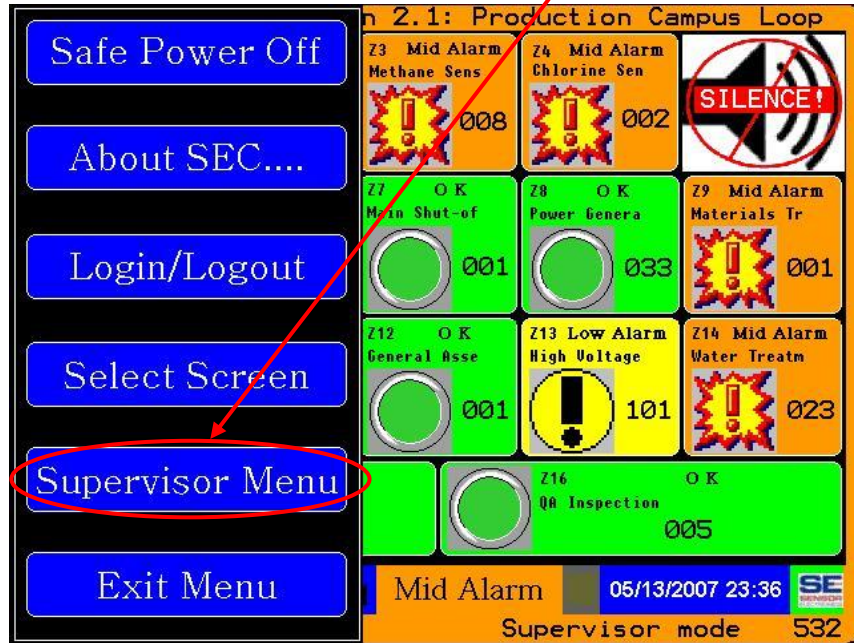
Safe Power Off

About SEC....

Login/Logout

Select Screen

Supervisor Menu

Exit Menu

n 2.1: Production Campus Loop

Z3 Mid Alarm
Methane Sens
008

Z4 Mid Alarm
Chlorine Sen
002

SILENCE!

Z7 OK
Main Shut-of
001

Z8 OK
Power Genera
033

Z9 Mid Alarm
Materials Tr
001

Z12 OK
General Asse
001

Z13 Low Alarm
High Voltage
101

Z14 Mid Alarm
Water Treatm
023

Z16 OK
QA Inspection
005

Mid Alarm

05/13/2007 23:36

SE
SENSOR ELECTRONICS

Supervisor mode 532